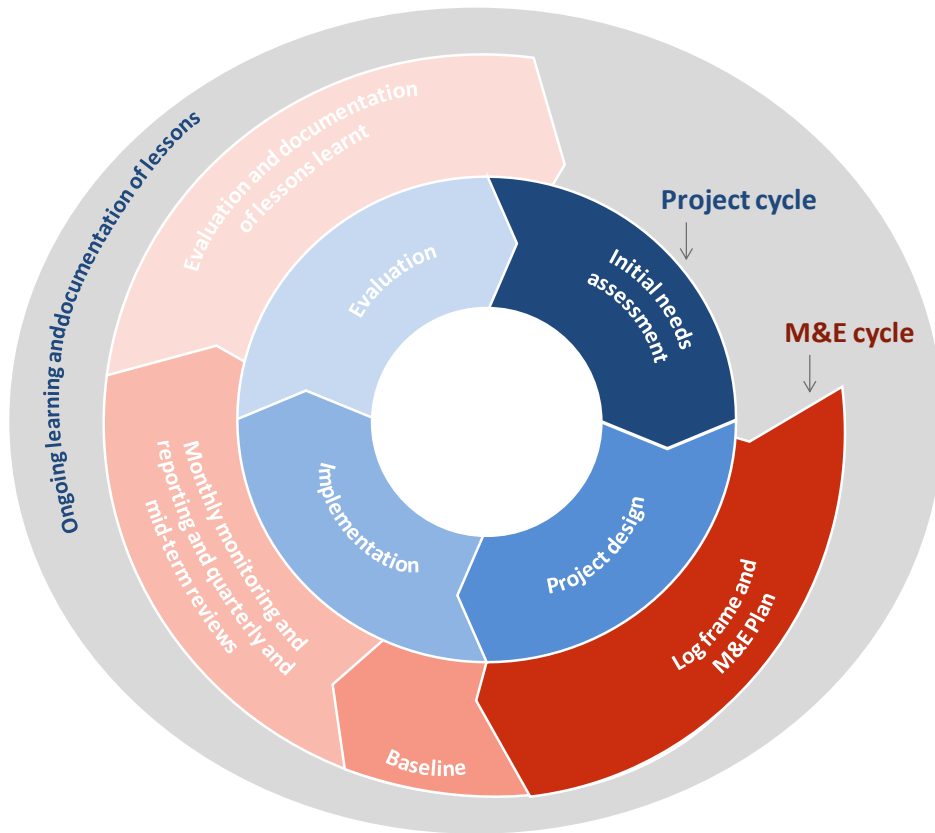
Ongoing learning anddocumentation of lessons

Evaluation and documentation of lessons learnt

Project cycle

M&E cycle

Evaluation

Initial needs assessment

Monthly monitoring and reporting and quarterly and mid-term reviews

Implementation

Project design

Log frame and M&E Plan

Baseline